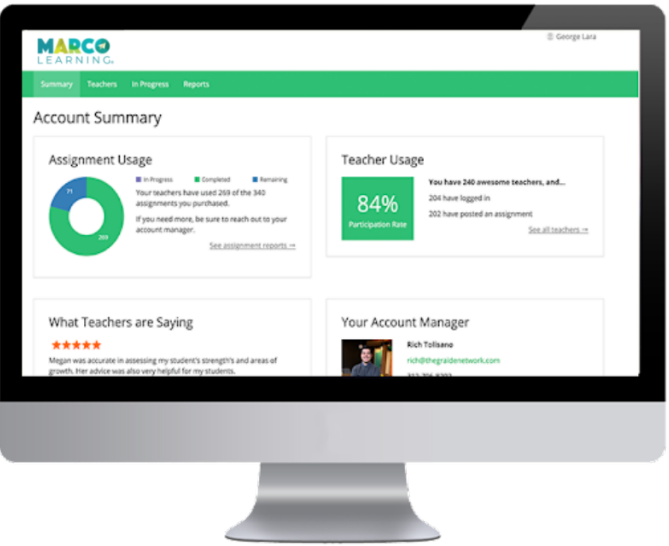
MARCO LEARNING

George Lara

Summary Teachers In Progress Reports

Account Summary

Assignment Usage

In Progress Completed Remaining

71

269

Your teachers have used 269 of the 340 assignments you purchased.

If you need more, be sure to reach out to your account manager.

See assignment reports →

Teacher Usage

84%
Participation Rate

You have 240 awesome teachers, and...

204 have logged in

202 have posted an assignment

See all teachers →

What Teachers are Saying

★★★★★

Megan was accurate in assessing my student's strength's and areas of growth. Her advice was also very helpful for my students.

Your Account Manager

Rich Tolisano

rich@thegradenetwork.com

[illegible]